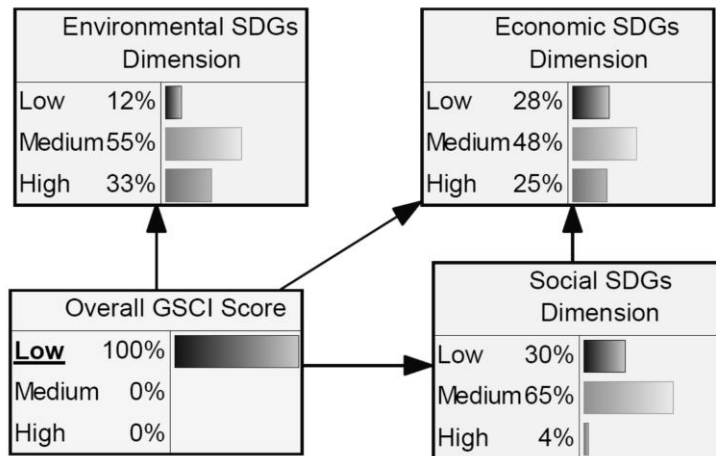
Environmental SDGs Dimension

| | |
|---|---|
| Low | 12% |
| Medium | 55% |
| High | 33% |

Economic SDGs Dimension

| | |
|---|---|
| Low | 28% |
| Medium | 48% |
| High | 25% |

Overall GSCI Score

| | |
|---|---|
| Low | 100% |
| Medium | 0% |
| High | 0% |

Social SDGs Dimension

| | |
|---|---|
| Low | 30% |
| Medium | 65% |
| High | 4% |